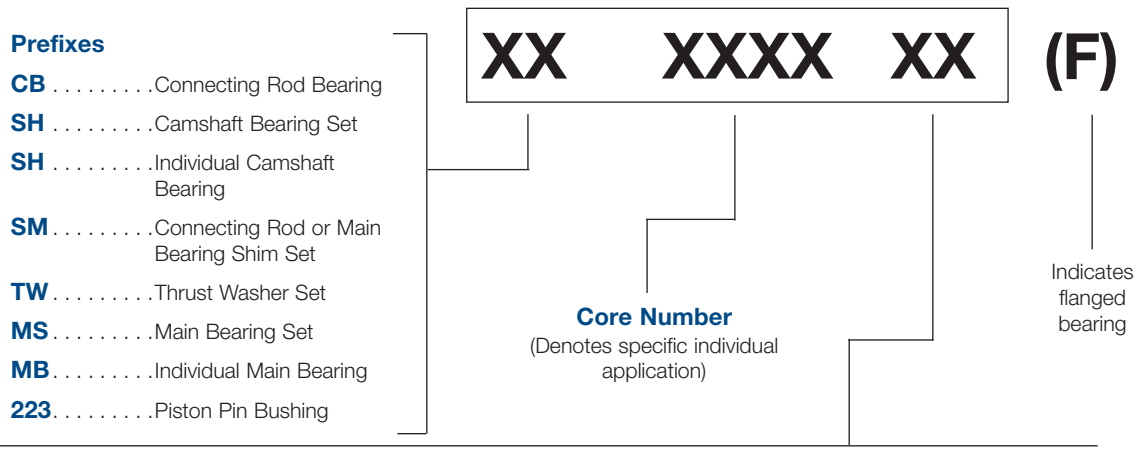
XX XXXX XX (F)

Prefixes

CB . . . . . . . . . Connecting Rod Bearing

SH . . . . . . . . . Camshaft Bearing Set

SH . . . . . . . . . Individual Camshaft Bearing

SM . . . . . . . . . Connecting Rod or Main Bearing Shim Set

TW . . . . . . . . . Thrust Washer Set

MS . . . . . . . . . Main Bearing Set

MB . . . . . . . . . Individual Main Bearing

223 . . . . . . . . . Piston Pin Bushing

Core Number
(Denotes specific individual application)

Indicates flanged bearing